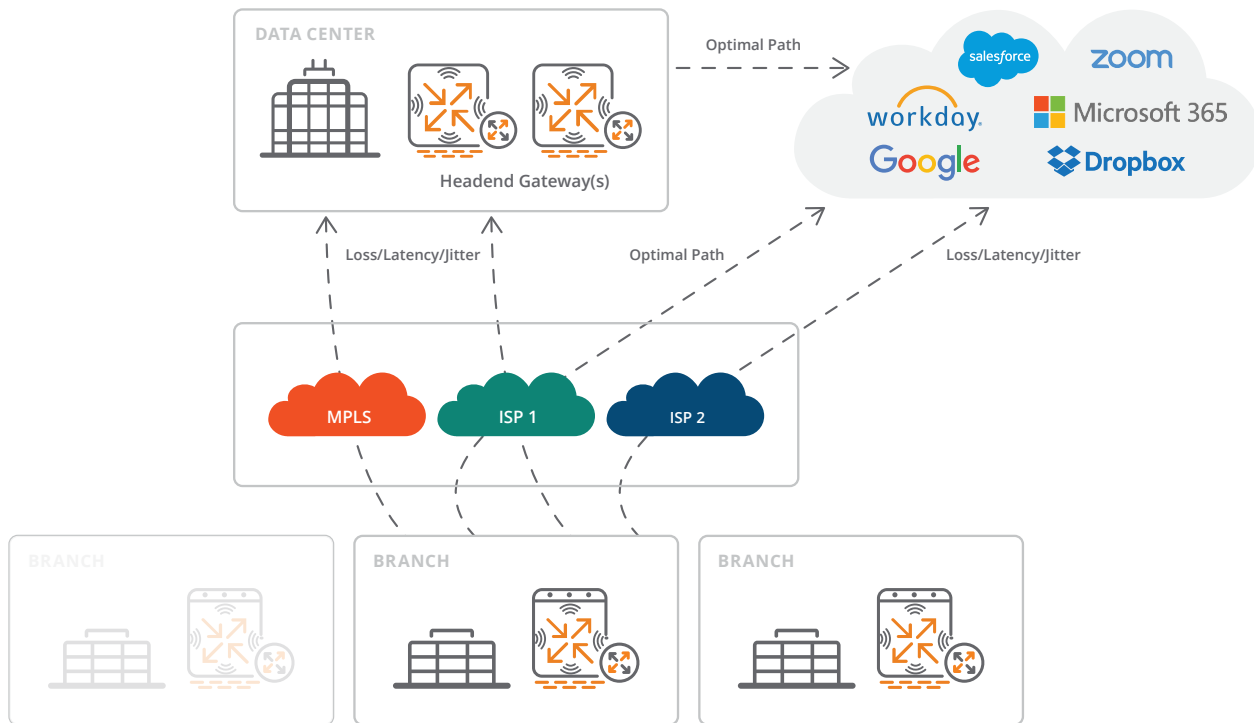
DATA CENTER

Headend Gateway(s)

Optimal Path

salesforce

zoom

workday.

Microsoft 365

Google

Dropbox

Loss/Latency/Jitter

Optimal Path

Loss/Latency/Jitter

MPLS

ISP 1

ISP 2

BRANCH

BRANCH

BRANCH